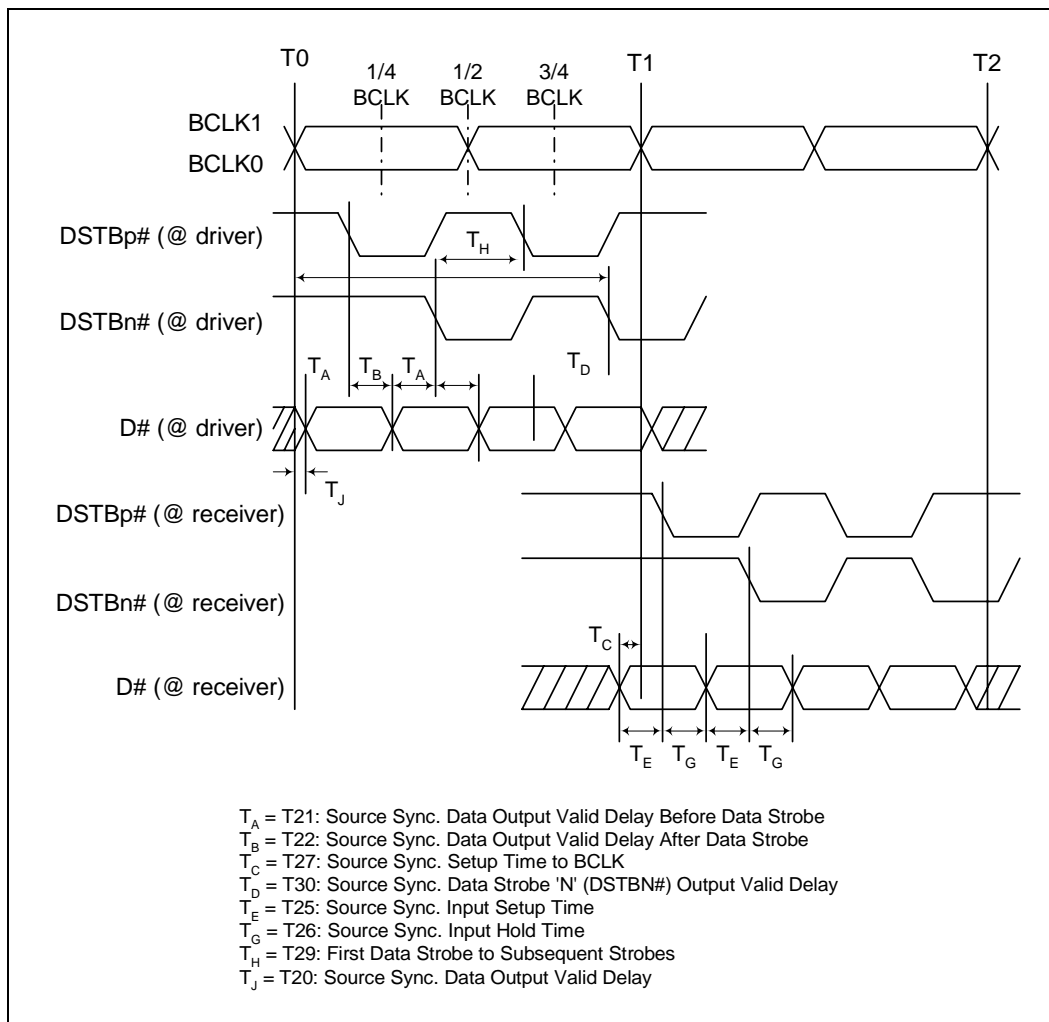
T0
1/4 BCLK
1/2 BCLK
3/4 BCLK
T1
T2

BCLK1
BCLK0

DSTBp# (@ driver)
$T_H$

DSTBn# (@ driver)
$T_D$

$T_A$ $T_B$ $T_A$

D# (@ driver)
$T_J$

DSTBp# (@ receiver)

DSTBn# (@ receiver)

$T_C$

D# (@ receiver)

$T_E$ $T_G$ $T_E$ $T_G$

$T_A$ = T21: Source Sync. Data Output Valid Delay Before Data Strobe
$T_B$ = T22: Source Sync. Data Output Valid Delay After Data Strobe
$T_C$ = T27: Source Sync. Setup Time to BCLK
$T_D$ = T30: Source Sync. Data Strobe 'N' (DSTBN#) Output Valid Delay
$T_E$ = T25: Source Sync. Input Setup Time
$T_G$ = T26: Source Sync. Input Hold Time
$T_H$ = T29: First Data Strobe to Subsequent Strobes
$T_J$ = T20: Source Sync. Data Output Valid Delay